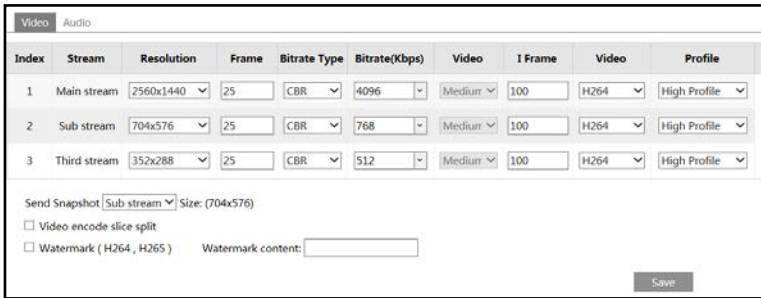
Video Audio

| Index | Stream | Resolution | Frame | Bitrate Type | Bitrate(Kbps) | Video | I Frame | Video | Profile |
|---|---|---|---|---|---|---|---|---|---|
| 1 | Main stream | 2560x1440 | 25 | CBR | 4096 | Mediun | 100 | H264 | High Profile |
| 2 | Sub stream | 704x576 | 25 | CBR | 768 | Mediun | 100 | H264 | High Profile |
| 3 | Third stream | 352x288 | 25 | CBR | 512 | Mediun | 100 | H264 | High Profile |

Send Snapshot Sub stream Size: (704x576)

☐ Video encode slice split

☐ Watermark ( H264 , H265 ) Watermark content:

Save